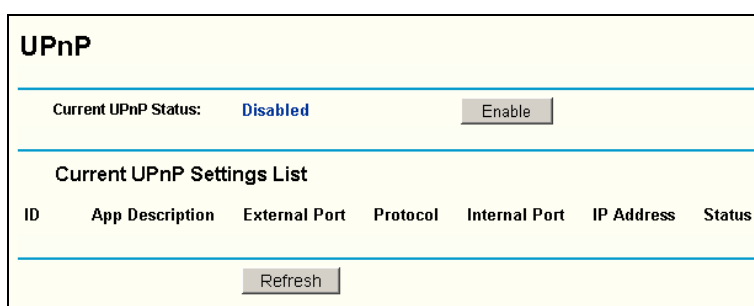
UPnP

Current UPnP Status: Disabled Enable

Current UPnP Settings List

| ID | App Description | External Port | Protocol | Internal Port | IP Address | Status |
|---|---|---|---|---|---|---|

Refresh